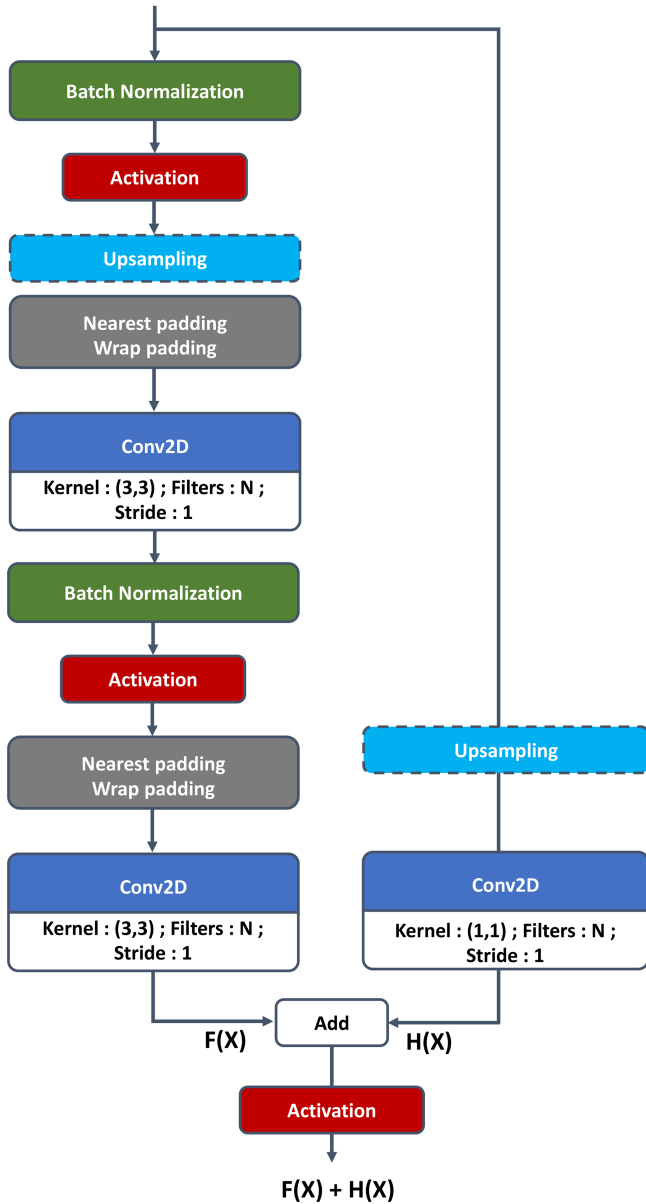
Batch Normalization

Activation

Upsampling

Nearest padding
Wrap padding

Conv2D

Kernel : (3,3) ; Filters : N ; Stride : 1

Batch Normalization

Activation

Nearest padding
Wrap padding

Conv2D

Kernel : (3,3) ; Filters : N ; Stride : 1

Upsampling

Conv2D

Kernel : (1,1) ; Filters : N ; Stride : 1

F(X)

Add

H(X)

Activation

F(X) + H(X)